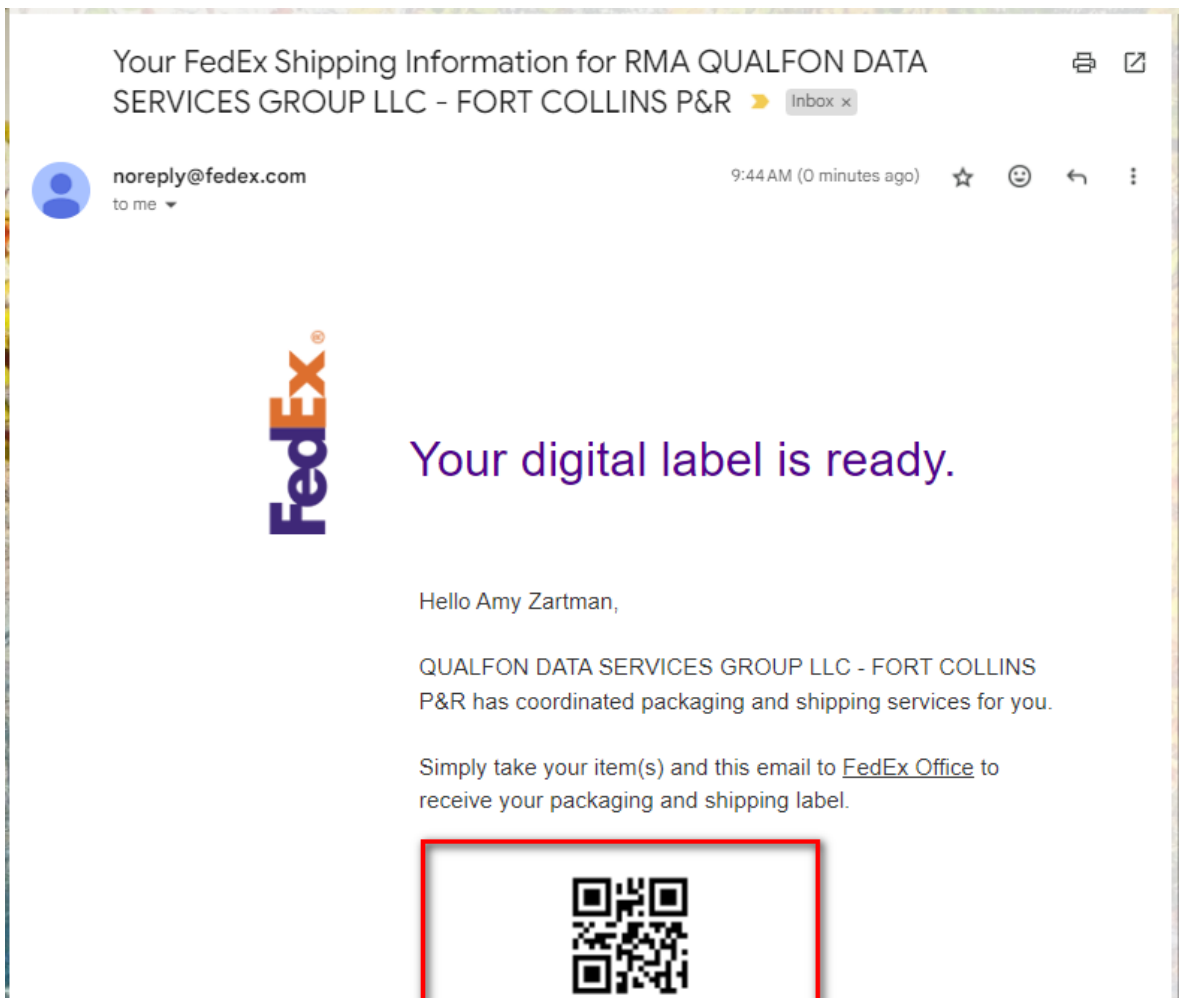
Your FedEx Shipping Information for RMA QUALFON DATA SERVICES GROUP LLC - FORT COLLINS P&R Inbox ×

noreply@fedex.com
to me

9:44 AM (0 minutes ago)

FedEx®

Your digital label is ready.

Hello Amy Zartman,

QUALFON DATA SERVICES GROUP LLC - FORT COLLINS P&R has coordinated packaging and shipping services for you.

Simply take your item(s) and this email to FedEx Office to receive your packaging and shipping label.